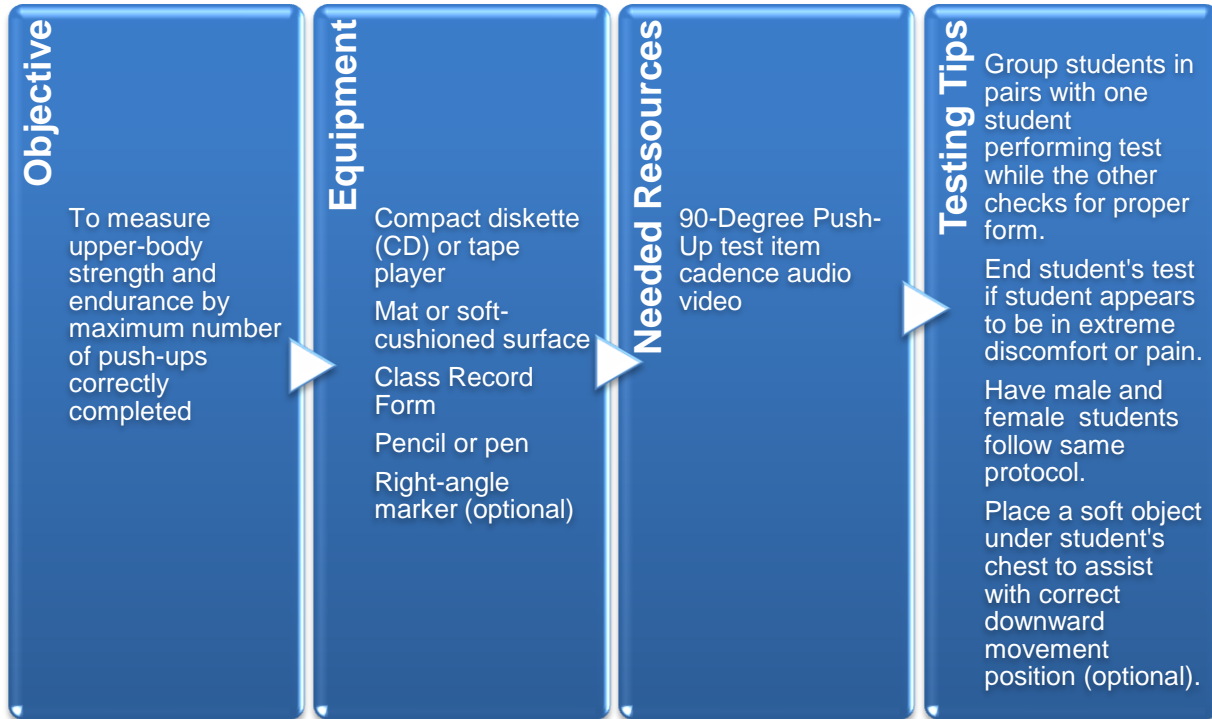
Objective

To measure upper-body strength and endurance by maximum number of push-ups correctly completed

Equipment

Compact diskette (CD) or tape player

Mat or soft-cushioned surface

Class Record Form

Pencil or pen

Right-angle marker (optional)

Needed Resources

90-Degree Push-Up test item cadence audio video

Testing Tips

Group students in pairs with one student performing test while the other checks for proper form.

End student's test if student appears to be in extreme discomfort or pain.

Have male and female students follow same protocol.

Place a soft object under student's chest to assist with correct downward movement position (optional).